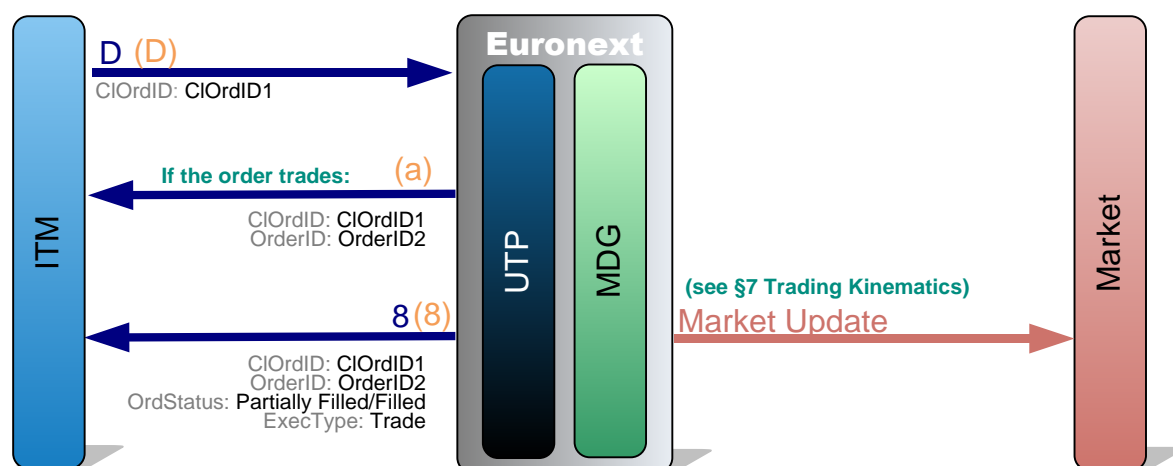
ITM

D (D)
ClOrdID: ClOrdID1

If the order trades: (a)
ClOrdID: ClOrdID1
OrderID: OrderID2

8 (8)
ClOrdID: ClOrdID1
OrderID: OrderID2
OrdStatus: Partially Filled/Filled
ExecType: Trade

Euronext
UTP
MDG

(see §7 Trading Kinematics)
Market Update

Market